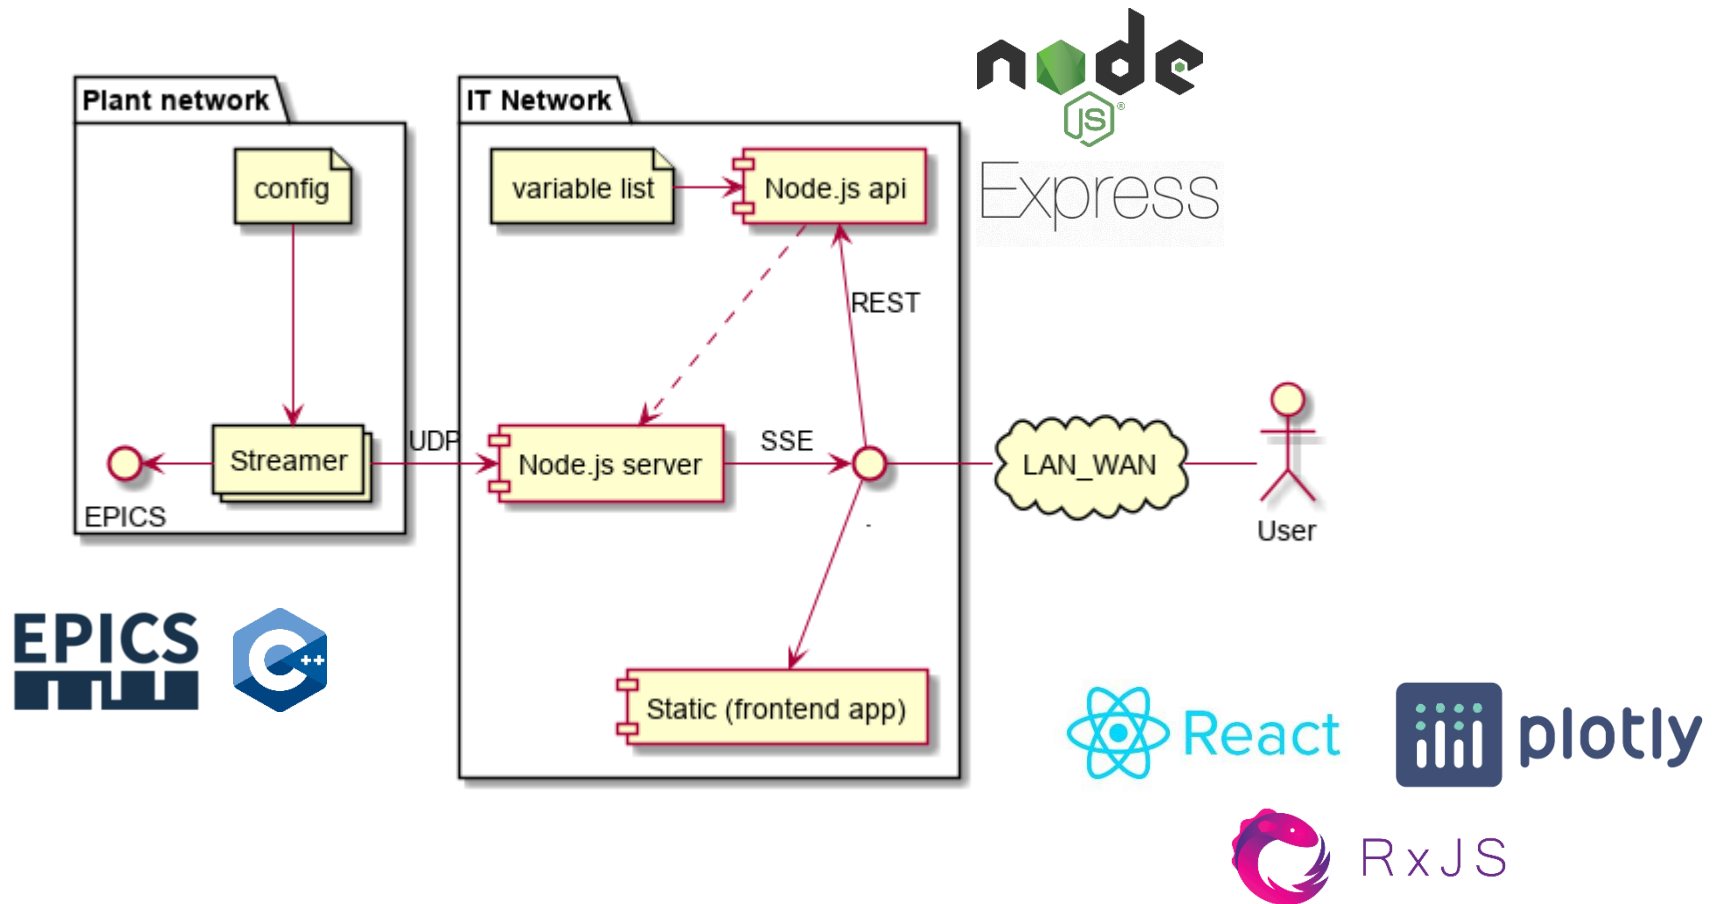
node JS

Plant network

config

Streamer

EPICS

UDP

IT Network

variable list

Node.js api

Express

REST

Node.js server

SSE

LAN_WAN

User

.

Static (frontend app)

EPICS

C++

React

plotly

RxJS